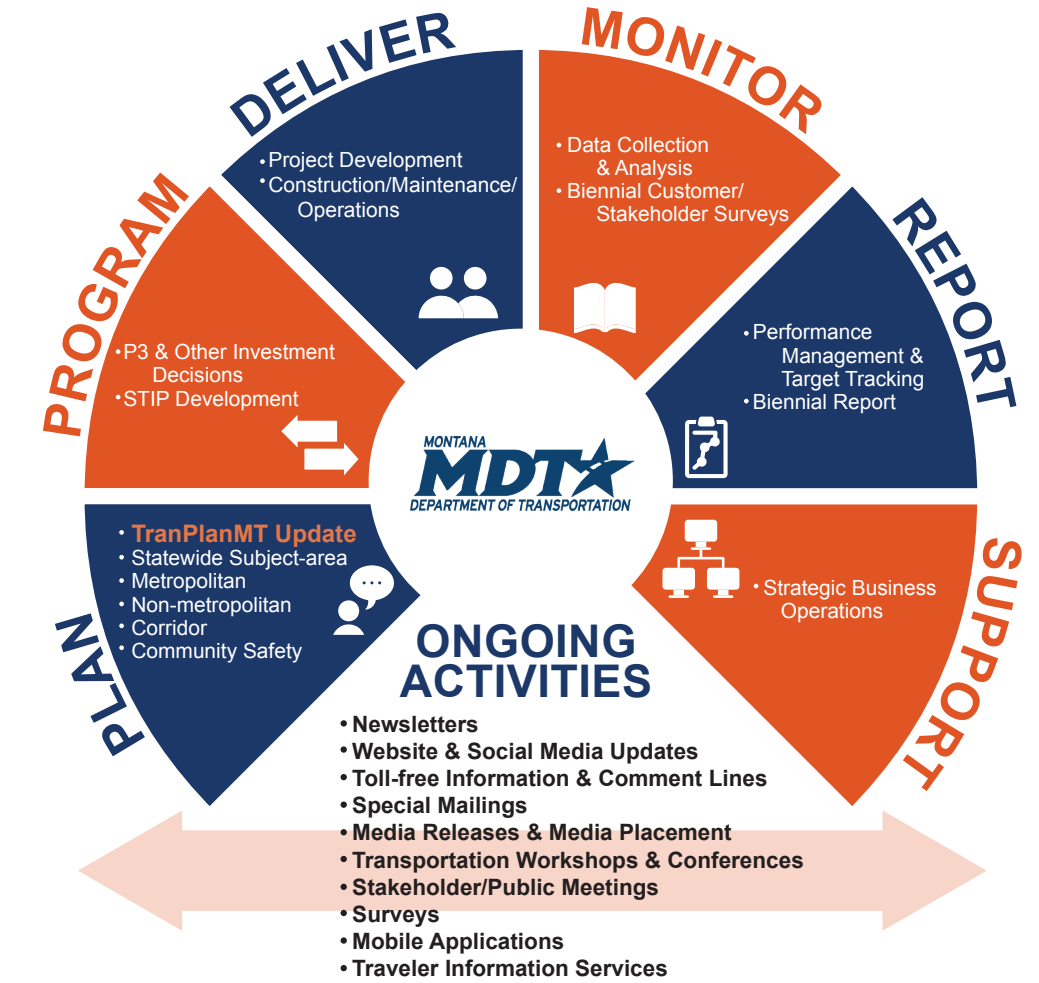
DELIVER

• Project Development
• Construction/Maintenance/ Operations

MONITOR

• Data Collection & Analysis
• Biennial Customer/ Stakeholder Surveys

PROGRAM

• P3 & Other Investment Decisions
• STIP Development

REPORT

• Performance Management & Target Tracking
• Biennial Report

MONTANA
MDT
DEPARTMENT OF TRANSPORTATION

PLAN

• TranPlanMT Update
• Statewide Subject-area
• Metropolitan
• Non-metropolitan
• Corridor
• Community Safety

SUPPORT

• Strategic Business Operations

ONGOING ACTIVITIES

• Newsletters
• Website & Social Media Updates
• Toll-free Information & Comment Lines
• Special Mailings
• Media Releases & Media Placement
• Transportation Workshops & Conferences
• Stakeholder/Public Meetings
• Surveys
• Mobile Applications
• Traveler Information Services